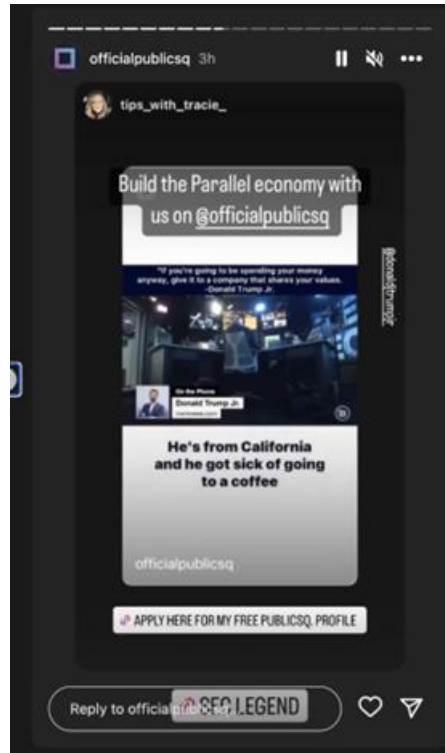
officialpublicsq 3h

tips_with_tracie_

Build the Parallel economy with us on @officialpublicsq

"If you're going to be spending your money anyway, give it to a company that shares your values." -Donald Trump Jr.

@donaldjtrumpjr

On the Phone
Donald Trump Jr.
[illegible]

He's from California and he got sick of going to a coffee

officialpublicsq

APPLY HERE FOR MY FREE PUBLICSQ. PROFILE

Reply to officialpublicsq

SEO LEGEND